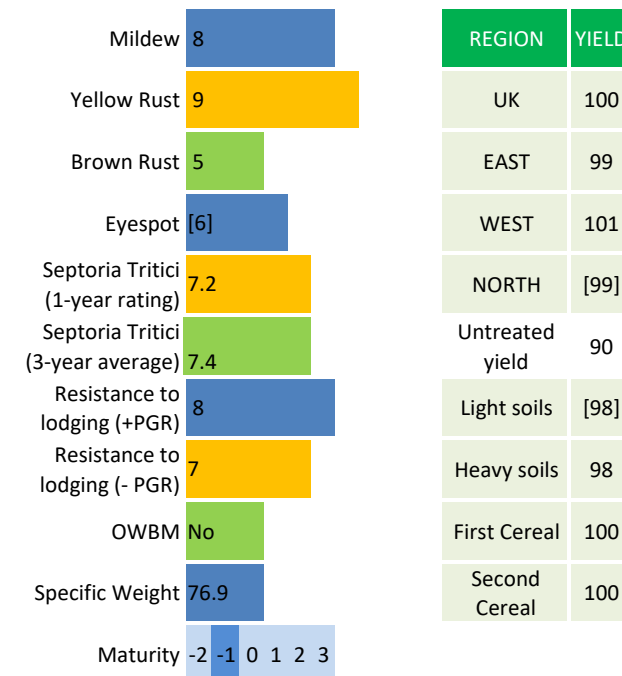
| | |
|---|---|
| Mildew | 8 |
| Yellow Rust | 9 |
| Brown Rust | 5 |
| Eyespot | [6] |
| Septoria Tritici (1-year rating) | 7.2 |
| Septoria Tritici (3-year average) | 7.4 |
| Resistance to lodging (+PGR) | 8 |
| Resistance to lodging (- PGR) | 7 |
| OWBM | No |
| Specific Weight | 76.9 |
| Maturity | -2 -1 0 1 2 3 |

| REGION | YIELD |
|---|---|
| UK | 100 |
| EAST | 99 |
| WEST | 101 |
| NORTH | [99] |
| Untreated yield | 90 |
| Light soils | [98] |
| Heavy soils | 98 |
| First Cereal | 100 |
| Second Cereal | 100 |